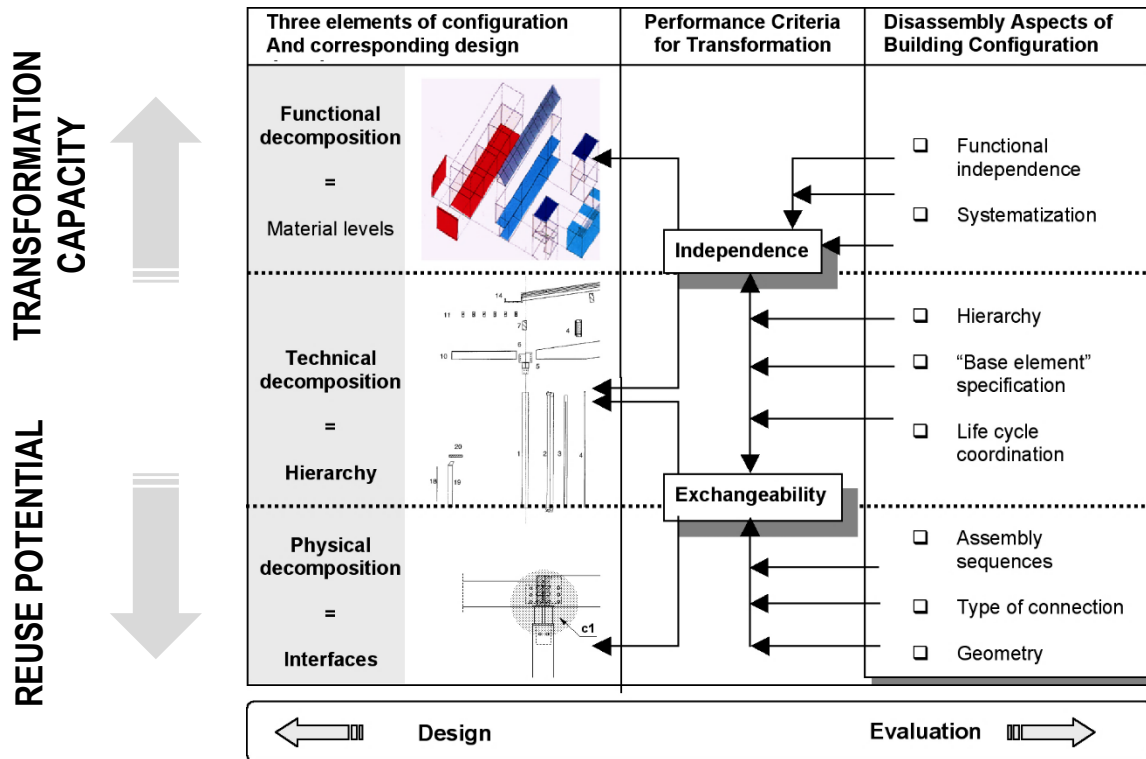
TRANSFORMATION CAPACITY

REUSE POTENTIAL

| Three elements of configuration And corresponding design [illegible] | Performance Criteria for Transformation | Disassembly Aspects of Building Configuration |
|---|---|---|
| Functional decomposition = Material levels | Independence | ❑ Functional independence ❑ Systematization |
| Technical decomposition = Hierarchy | | ❑ Hierarchy ❑ "Base element" specification ❑ Life cycle coordination |
| Physical decomposition = Interfaces | Exchangeability | ❑ Assembly sequences ❑ Type of connection ❑ Geometry |

14
11
7
4
6
10
5
1
2
3
4
20
18
19
c1

Design

Evaluation